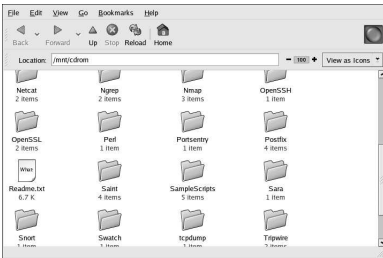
File Edit View Go Bookmarks Help

Back Forward Up Stop Reload Home

Location: /mnt/cdrom

100

View as Icons

Netcat
2 items

Ngrep
2 items

Nmap
3 items

OpenSSH
1 item

OpenSSL
2 items

Perl
1 item

Portsentry
1 item

Postfix
4 items

When

Readme.txt
6.7 K

Saint
4 items

SampleScripts
5 items

Sara
1 item

Snort
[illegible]

Swatch
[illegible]

tcpdump
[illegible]

Tripwire
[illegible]